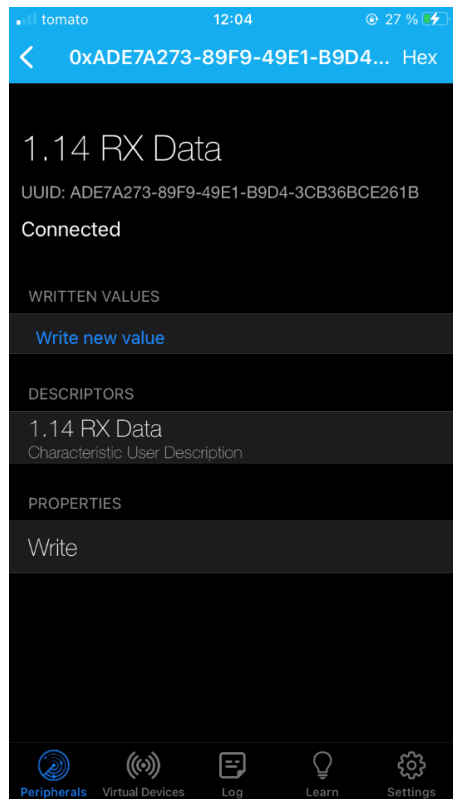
tomato 12:04 27 %

< 0xADE7A273-89F9-49E1-B9D4... Hex

1.14 RX Data

UUID: ADE7A273-89F9-49E1-B9D4-3CB36BCE261B

Connected

WRITTEN VALUES

Write new value

DESCRIPTORS

1.14 RX Data
Characteristic User Description

PROPERTIES

Write

Peripherals Virtual Devices Log Learn Settings